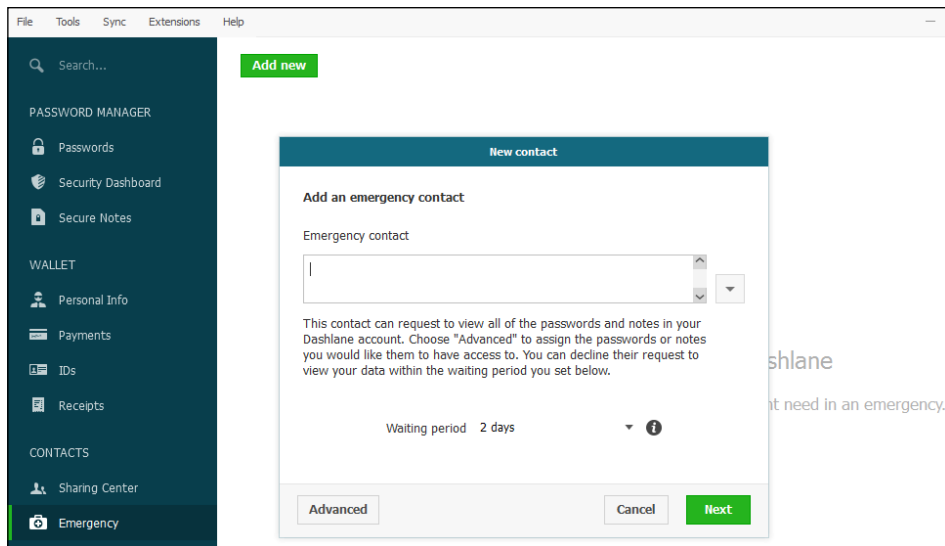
File Tools Sync Extensions Help

Search...

PASSWORD MANAGER

Passwords

Security Dashboard

Secure Notes

WALLET

Personal Info

Payments

IDs

Receipts

CONTACTS

Sharing Center

Emergency

Add new

New contact

Add an emergency contact

Emergency contact

This contact can request to view all of the passwords and notes in your Dashlane account. Choose "Advanced" to assign the passwords or notes you would like them to have access to. You can decline their request to view your data within the waiting period you set below.

Waiting period 2 days

Advanced

Cancel

Next

shlane

nt need in an emergency.